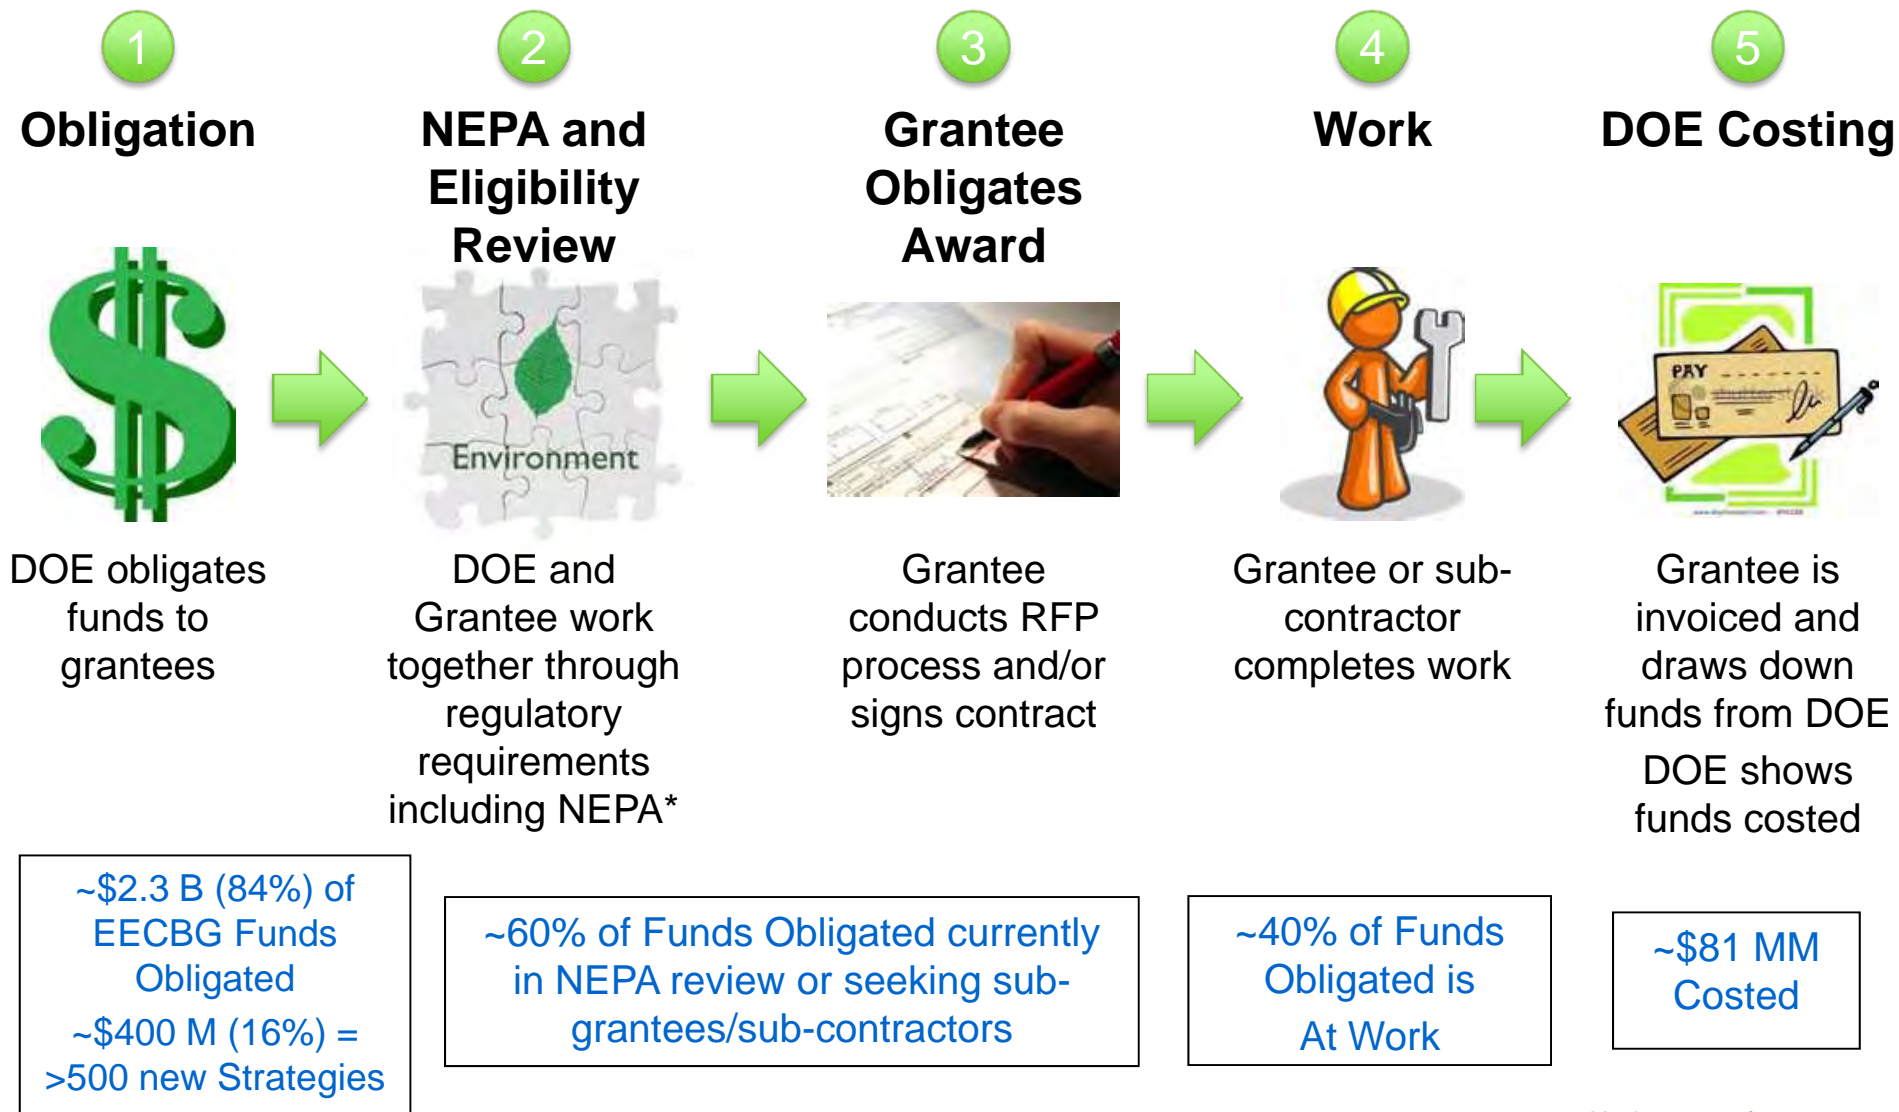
1

Obligation

DOE obligates funds to grantees

2

NEPA and Eligibility Review

Environment

DOE and Grantee work together through regulatory requirements including NEPA*

3

Grantee Obligates Award

Grantee conducts RFP process and/or signs contract

4

Work

Grantee or subcontractor completes work

5

DOE Costing

PAY

Grantee is invoiced and draws down funds from DOE

DOE shows funds costed

~\$2.3 B (84%) of EECBG Funds Obligated

~\$400 M (16%) = >500 new Strategies

~60% of Funds Obligated currently in NEPA review or seeking subgrantees/sub-contractors

~40% of Funds Obligated is At Work

~\$81 MM Costed